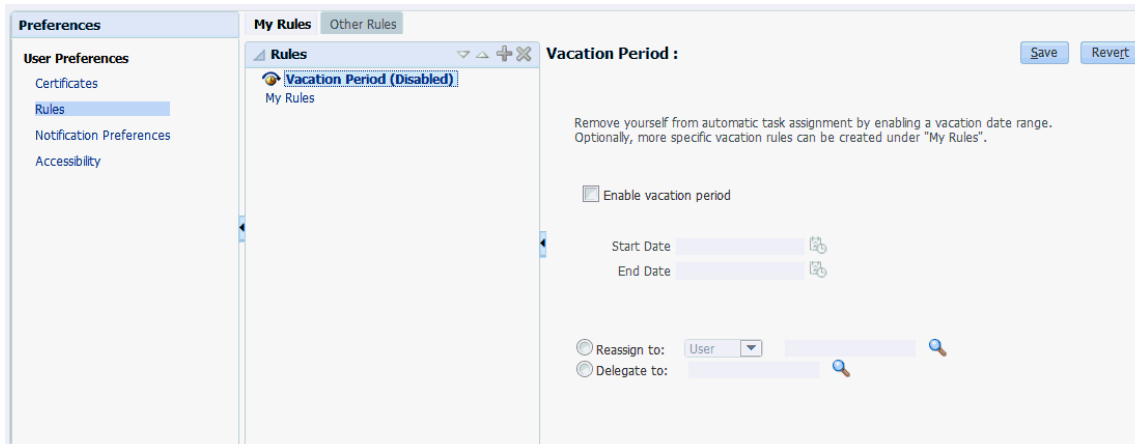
Preferences

User Preferences

Certificates

Rules

Notification Preferences

Accessibility

My Rules Other Rules

Rules

Vacation Period (Disabled)

My Rules

Vacation Period :

Save Revert

Remove yourself from automatic task assignment by enabling a vacation date range. Optionally, more specific vacation rules can be created under "My Rules".

Enable vacation period

Start Date

End Date

Reassign to: User

Delegate to: